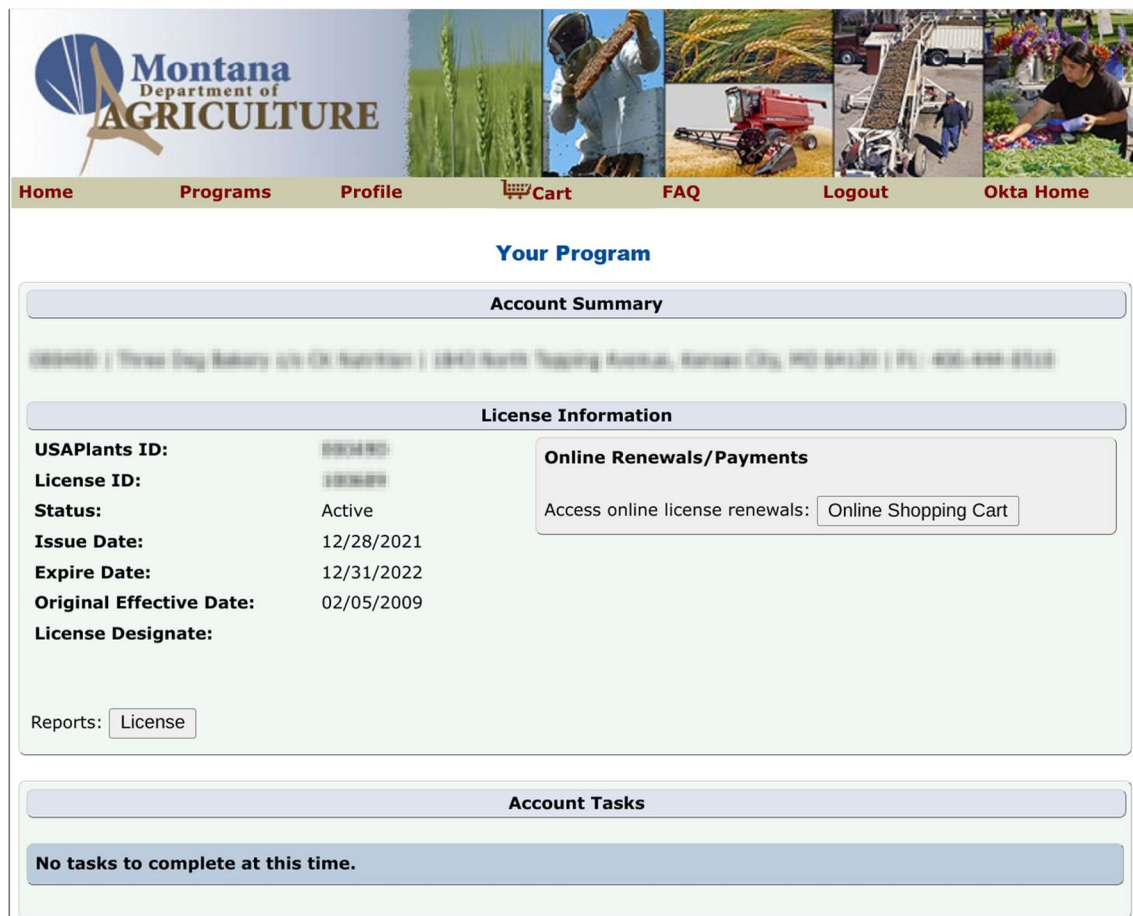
Montana
Department of
AGRICULTURE

Home Programs Profile Cart FAQ Logout Okta Home

Your Program

Account Summary

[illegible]

License Information

USAPlants ID: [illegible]
License ID: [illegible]
Status: Active
Issue Date: 12/28/2021
Expire Date: 12/31/2022
Original Effective Date: 02/05/2009
License Designate:

Online Renewals/Payments

Access online license renewals: Online Shopping Cart

Reports: License

Account Tasks

No tasks to complete at this time.